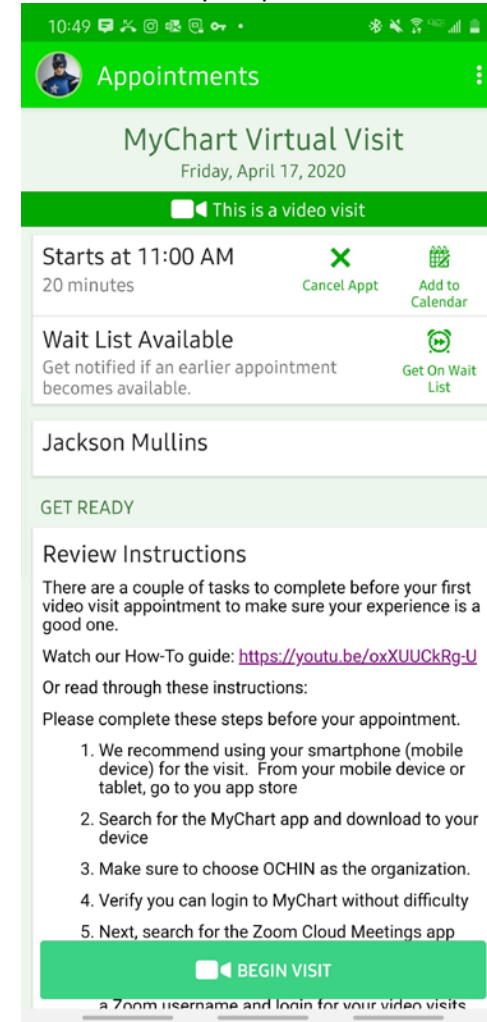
10:49

Appointments

MyChart Virtual Visit
Friday, April 17, 2020

This is a video visit

Starts at 11:00 AM
20 minutes

Cancel Appt

Add to Calendar

Wait List Available
Get notified if an earlier appointment becomes available.

Get On Wait List

Jackson Mullins

GET READY

Review Instructions

There are a couple of tasks to complete before your first video visit appointment to make sure your experience is a good one.

Watch our How-To guide: https://youtu.be/oxXUUCkRg-U

Or read through these instructions:

Please complete these steps before your appointment.

1. We recommend using your smartphone (mobile device) for the visit. From your mobile device or tablet, go to you app store

2. Search for the MyChart app and download to your device

3. Make sure to choose OCHIN as the organization.

4. Verify you can login to MyChart without difficulty

5. Next, search for the Zoom Cloud Meetings app

BEGIN VISIT

a Zoom username and login for your video visits